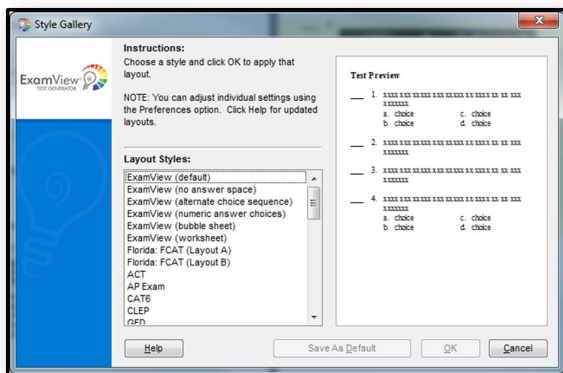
Style Gallery

ExamView TEST GENERATOR

Instructions:
Choose a style and click OK to apply that layout.

NOTE: You can adjust individual settings using the Preferences option. Click Help for updated layouts.

Layout Styles:
ExamView (default)
ExamView (no answer space)
ExamView (alternate choice sequence)
ExamView (numeric answer choices)
ExamView (bubble sheet)
ExamView (worksheet)
Florida: FCAT (Layout A)
Florida: FCAT (Layout B)
ACT
AP Exam
CAT6
CLEP
GED

Test Preview

___ 1. xxxx xxx xxxxx xxx xxxxx xx xxxx xx xx xxx xxxxxxx
a. choice c. choice
b. choice d. choice

___ 2. xxxx xxx xxxxx xxx xxxxx xx xxxx xx xx xxx xxxxxxx

___ 3. xxxx xxx xxxxx xxx xxxxx xx xxxx xx xx xxx xxxxxxx

___ 4. xxxx xxx xxxxx xxx xxxxx xx xxxx xx xx xxx xxxxxxx
a. choice c. choice
b. choice d. choice

Help Save As Default OK Cancel